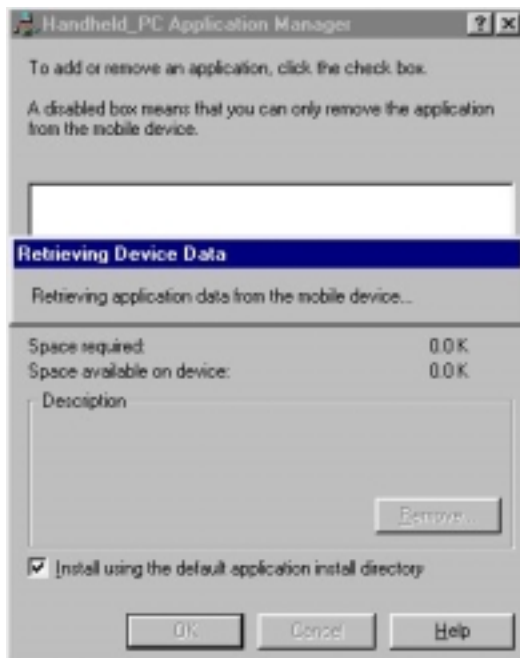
Handheld_PC Application Manager ? X

To add or remove an application, click the check box.

A disabled box means that you can only remove the application from the mobile device.

Retrieving Device Data

Retrieving application data from the mobile device...

Space required: 0.0 K
Space available on device: 0.0 K

Description

Remove...

☑ Install using the default application install directory

OK Cancel Help